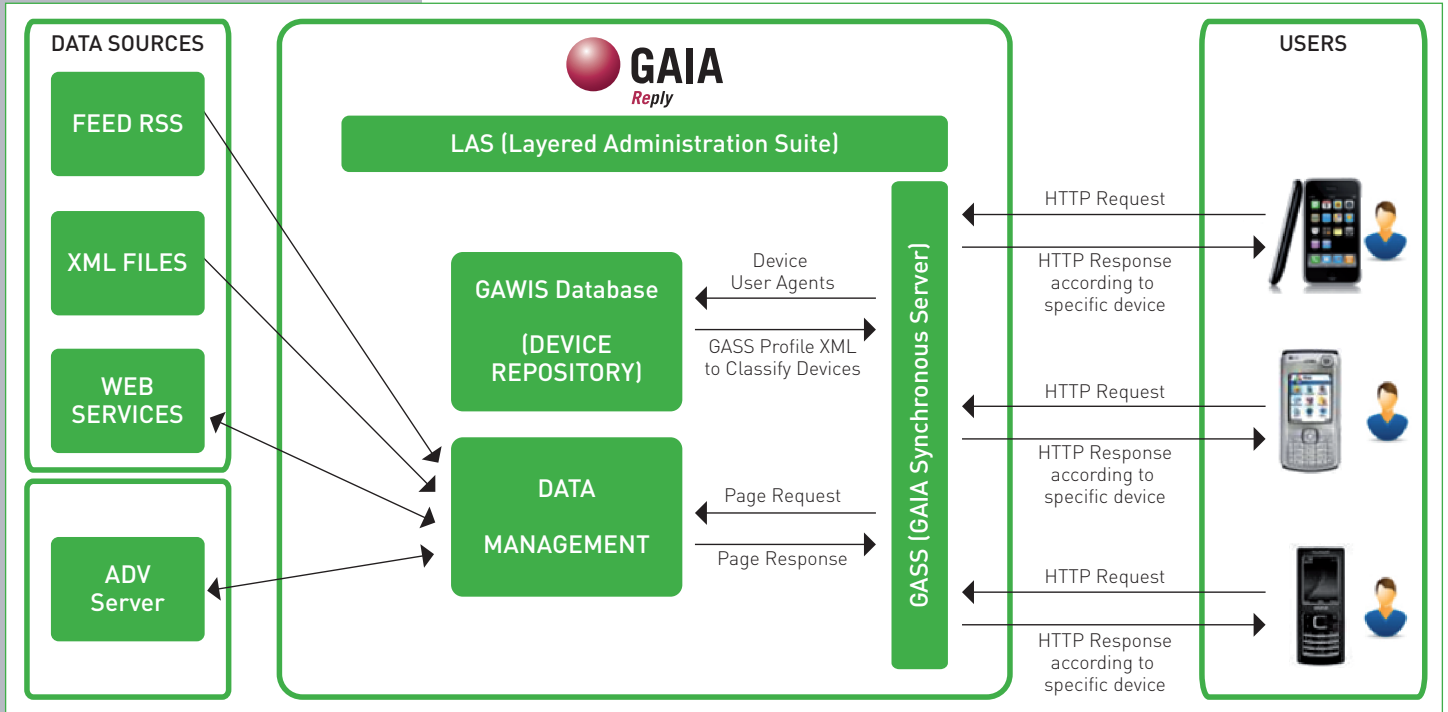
DATA SOURCES

FEED RSS

XML FILES

WEB SERVICES

ADV Server

GAIA Reply

LAS (Layered Administration Suite)

GAWIS Database

(DEVICE REPOSITORY)

Device User Agents

GASS Profile XML to Classify Devices

DATA

MANAGEMENT

Page Request

Page Response

GASS (GAIA Synchronous Server)

USERS

HTTP Request

HTTP Response according to specific device

HTTP Request

HTTP Response according to specific device

HTTP Request

HTTP Response according to specific device